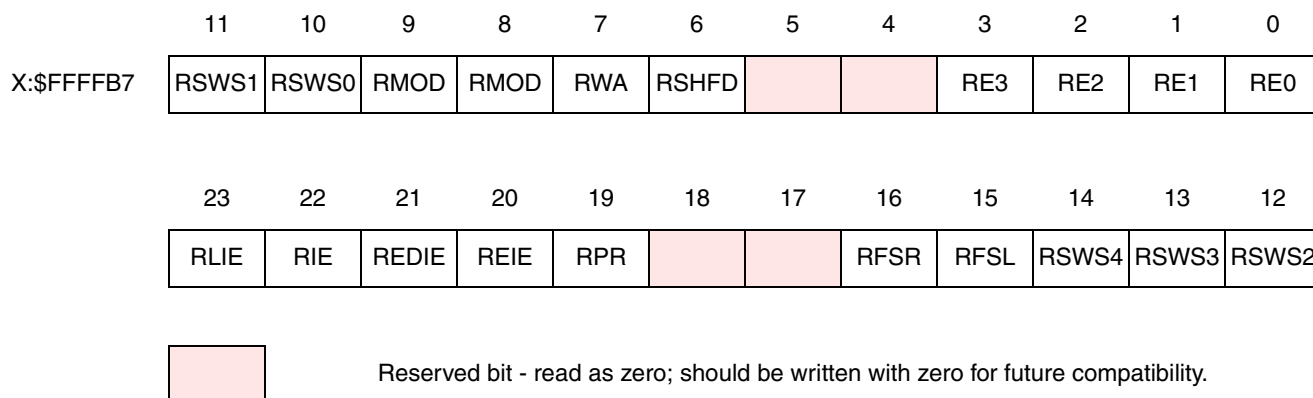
| | 11 | 10 | 9 | 8 | 7 | 6 | 5 | 4 | 3 | 2 | 1 | 0 |
|---|---|---|---|---|---|---|---|---|---|---|---|---|
| X:$FFFFB7 | RSWS1 | RSWS0 | RMOD | RMOD | RWA | RSHFD | | | RE3 | RE2 | RE1 | RE0 |

| 23 | 22 | 21 | 20 | 19 | 18 | 17 | 16 | 15 | 14 | 13 | 12 |
|---|---|---|---|---|---|---|---|---|---|---|---|
| RLIE | RIE | REDIE | REIE | RPR | | | RFSR | RFSL | RSWS4 | RSWS3 | RSWS2 |

Reserved bit - read as zero; should be written with zero for future compatibility.